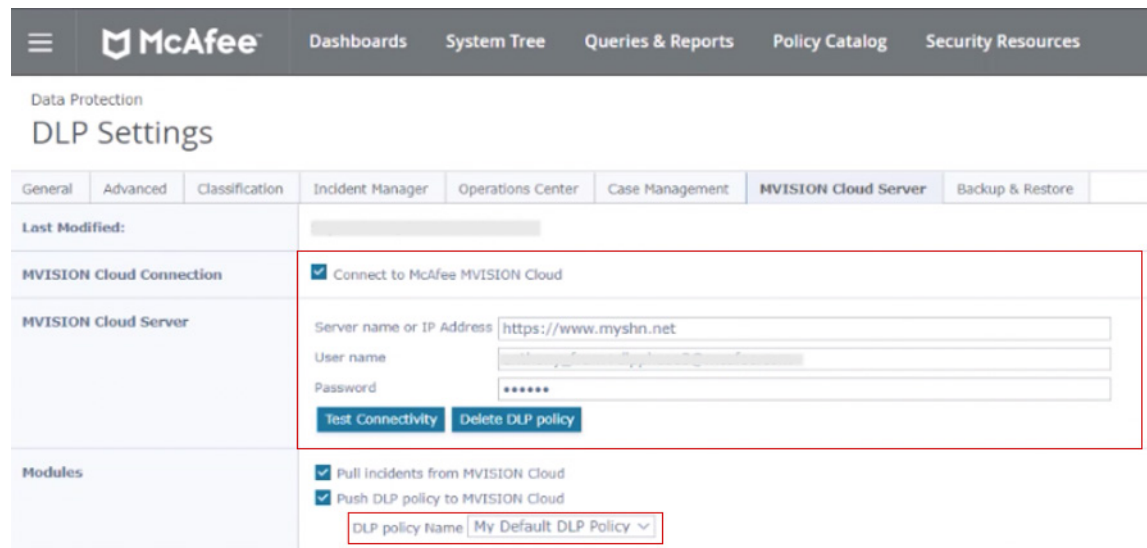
McAfee Dashboards System Tree Queries & Reports Policy Catalog Security Resources

Data Protection
DLP Settings

| General | Advanced | Classification | Incident Manager | Operations Center | Case Management | MVISION Cloud Server | Backup & Restore |
|---|---|---|---|---|---|---|---|

| | |
|---|---|
| Last Modified: | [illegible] |
| MVISION Cloud Connection | Connect to McAfee MVISION Cloud |
| MVISION Cloud Server | Server name or IP Address https://www.myshn.net<br>User name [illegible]<br>Password ••••••<br>Test Connectivity Delete DLP policy |
| Modules | Pull incidents from MVISION Cloud<br>Push DLP policy to MVISION Cloud<br>DLP policy Name My Default DLP Policy |